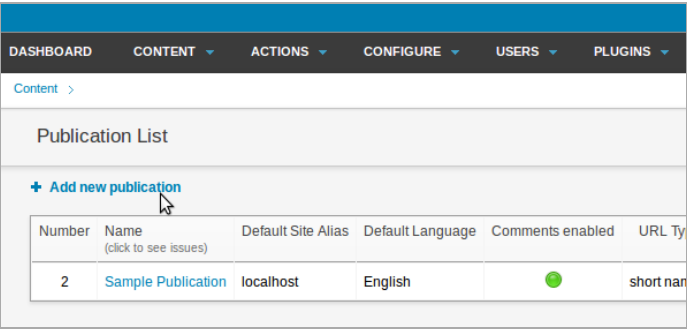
DASHBOARD CONTENT ACTIONS CONFIGURE USERS PLUGINS

Content >

Publication List

+ Add new publication

| Number | Name (click to see issues) | Default Site Alias | Default Language | Comments enabled | URL Ty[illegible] |
|---|---|---|---|---|---|
| 2 | Sample Publication | localhost | English | | short nam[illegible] |